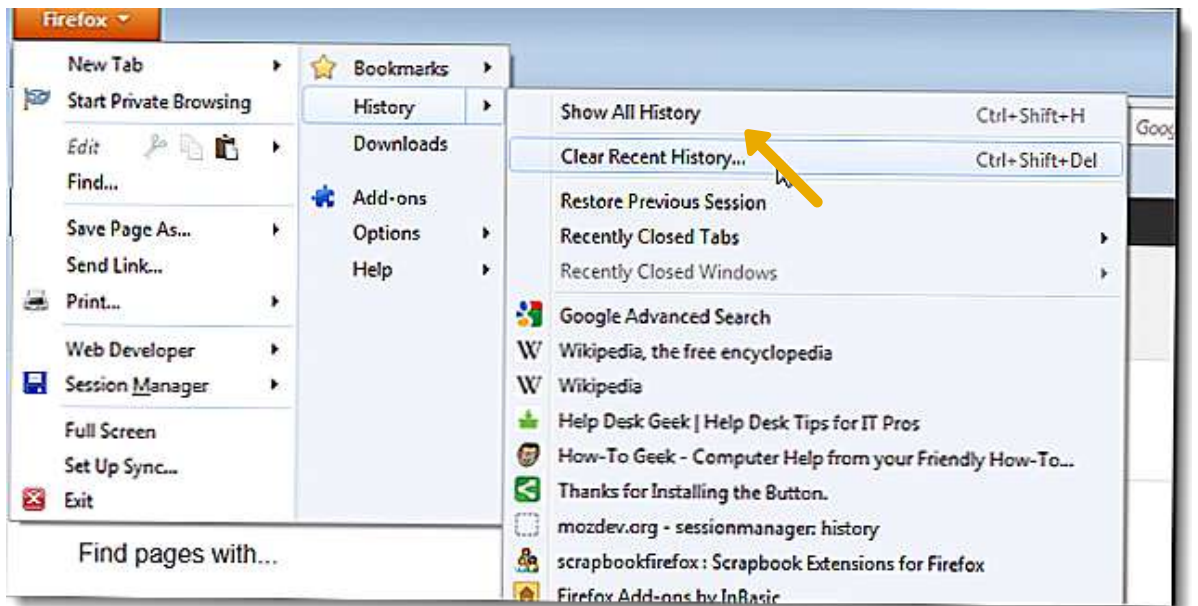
Firefox

New Tab
Start Private Browsing
Edit
Find...
Save Page As...
Send Link...
Print...
Web Developer
Session Manager
Full Screen
Set Up Sync...
Exit

Bookmarks
History
Downloads
Add-ons
Options
Help

Show All History Ctrl+Shift+H
Clear Recent History... Ctrl+Shift+Del
Restore Previous Session
Recently Closed Tabs
Recently Closed Windows
Google Advanced Search
Wikipedia, the free encyclopedia
Wikipedia
Help Desk Geek | Help Desk Tips for IT Pros
How-To Geek - Computer Help from your Friendly How-To...
Thanks for Installing the Button.
mozdev.org - sessionmanager: history
scrapbookfirefox : Scrapbook Extensions for Firefox
Firefox Add-ons by InBasic

Goog

Find pages with...